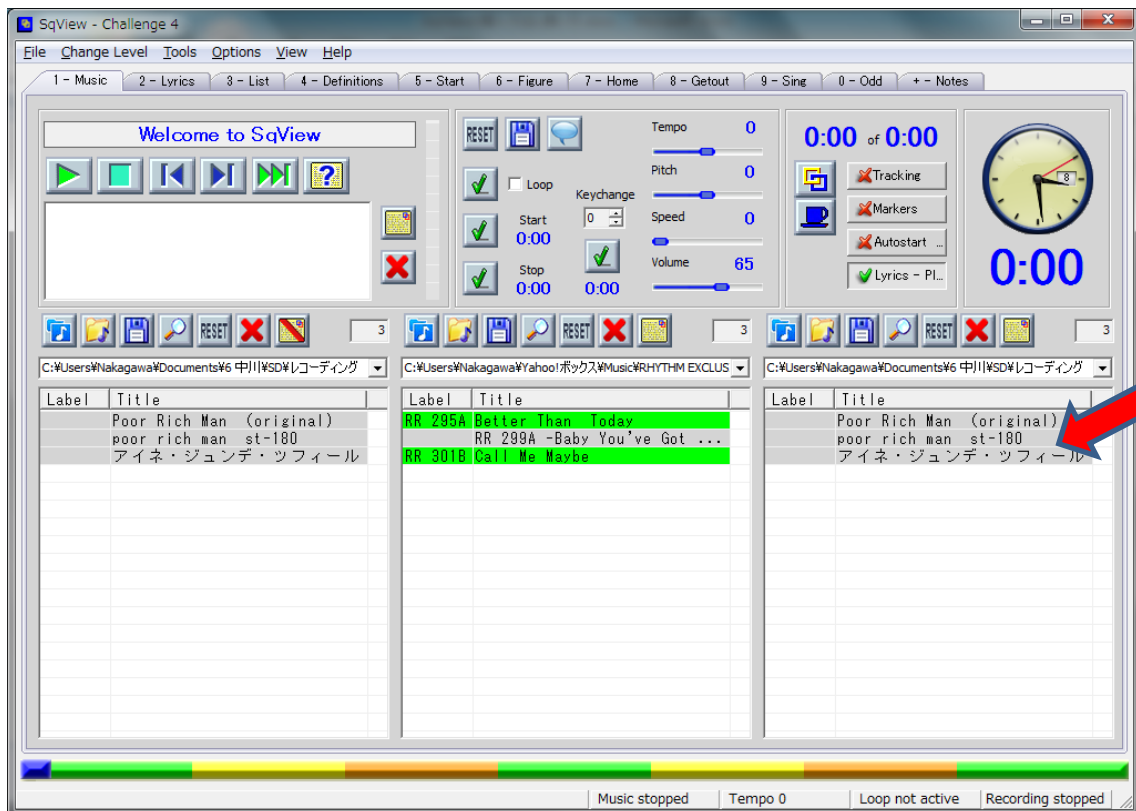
SqView - Challenge 4

File Change Level Tools Options View Help

1 - Music | 2 - Lyrics | 3 - List | 4 - Definitions | 5 - Start | 6 - Figure | 7 - Home | 8 - Getout | 9 - Sing | 0 - Odd | + - Notes

Welcome to SqView

RESET

Loop

Start 0:00

Keychange 0

Stop 0:00

0:00

Tempo 0

Pitch 0

Speed 0

Volume 65

0:00 of 0:00

Tracking

Markers

Autostart ...

Lyrics - Pl...

8

0:00

RESET 3

RESET 3

RESET 3

C:¥Users¥Nakagawa¥Documents¥6 中川¥SD¥レコーディング

C:¥Users¥Nakagawa¥Yahoo!ボックス¥Music¥RHYTHM EXCLUS

C:¥Users¥Nakagawa¥Documents¥6 中川¥SD¥レコーディング

| Label | Title |
|---|---|
| | Poor Rich Man (original) |
| | poor rich man st-180 |
| | アイネ・ジュンデ・ツフィール |

| Label | Title |
|---|---|
| RR 295A | Better Than Today |
| | RR 299A -Baby You've Got ... |
| RR 301B | Call Me Maybe |

| Label | Title |
|---|---|
| | Poor Rich Man (original) |
| | poor rich man st-180 |
| | アイネ・ジュンデ・ツフィール |

Music stopped | Tempo 0 | Loop not active | Recording stopped